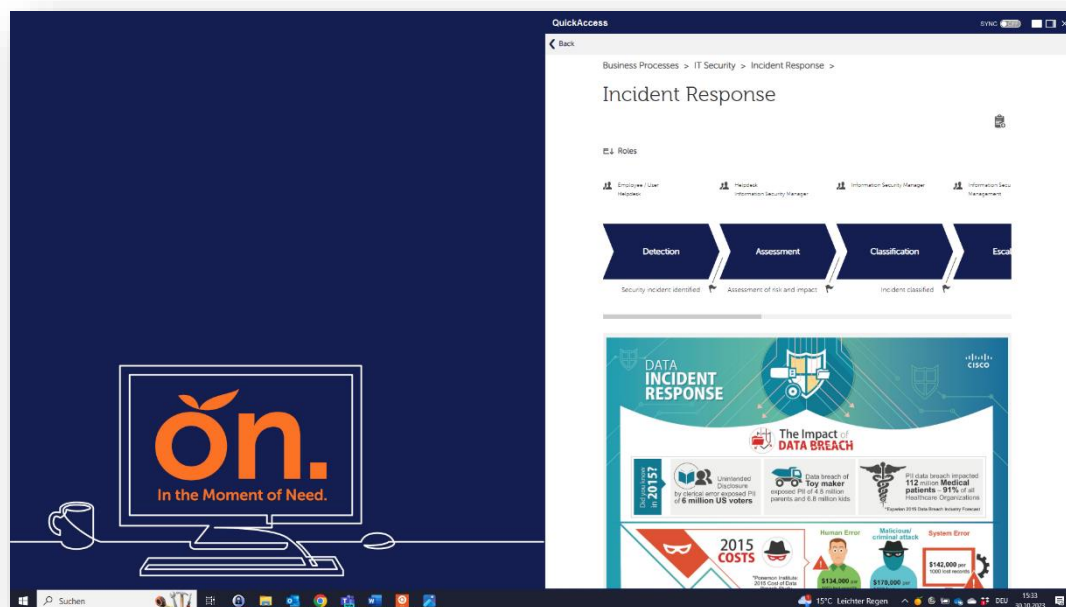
ŏn.
In the Moment of Need.

QuickAccess
SYNC
Back
Business Processes > IT Security > Incident Response >
Incident Response
Roles
Employee / User Helpdesk
Helpdesk Information Security Manager
Information Security Manager
Information Secu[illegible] Management
Detection
Assessment
Classification
Escal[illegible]
Security incident identified
Assessment of risk and impact
Incident classified

DATA INCIDENT RESPONSE
CISCO
The Impact of DATA BREACH
Did you know in 2015?
Unintended Disclosure by clerical error exposed PII of 6 million US voters
Data breach of Toy maker exposed PII of 4.8 million parents and 6.8 million kids
PII data breach impacted 112 million Medical patients - 91% of all Healthcare Organizations
*Experian 2016 Data Breach Industry Forecast
2015 COSTS
*Ponemon Institute 2015 Cost of Data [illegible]
Human Error
Malicious/ criminal attack
System Error
$134,000 per
$170,000 per
$142,000 per 1000 lost records

Suchen
15°C Leichter Regen
DEU
15:33
30.10.2023